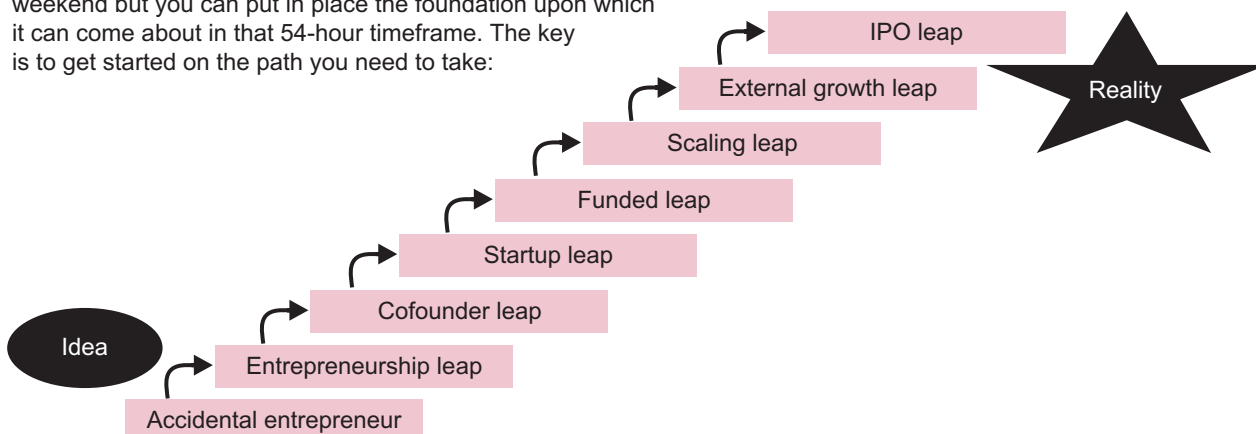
weekend but you can put in place the foundation upon which it can come about in that 54-hour timeframe. The key is to get started on the path you need to take:

IPO leap
External growth leap
Reality
Scaling leap
Funded leap
Startup leap
Cofounder leap
Idea
Entrepreneurship leap
Accidental entrepreneur